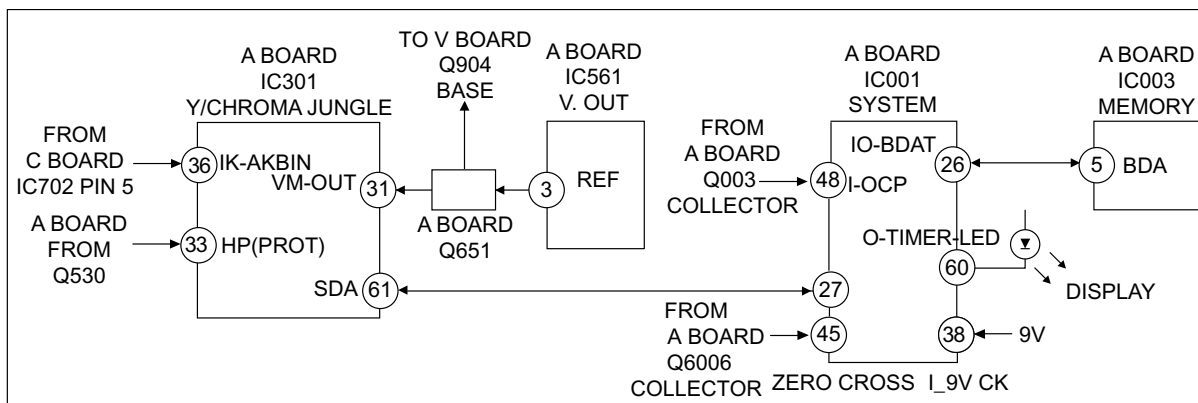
A BOARD
IC301
Y/CHROMA JUNGLE

TO V BOARD
Q904
BASE

A BOARD
IC561
V. OUT

A BOARD
IC001
SYSTEM

A BOARD
IC003
MEMORY

FROM
C BOARD
IC702 PIN 5

36 IK-AKBIN

VM-OUT 31

3 REF

FROM
A BOARD
Q003
COLLECTOR

48 I-OCP

IO-BDAT 26

5 BDA

A BOARD
FROM
Q530

33 HP(PROT)

A BOARD
Q651

O-TIMER-LED
60

DISPLAY

SDA 61

27

FROM
A BOARD
Q6006
COLLECTOR

45

38

9V

ZERO CROSS I_9V CK